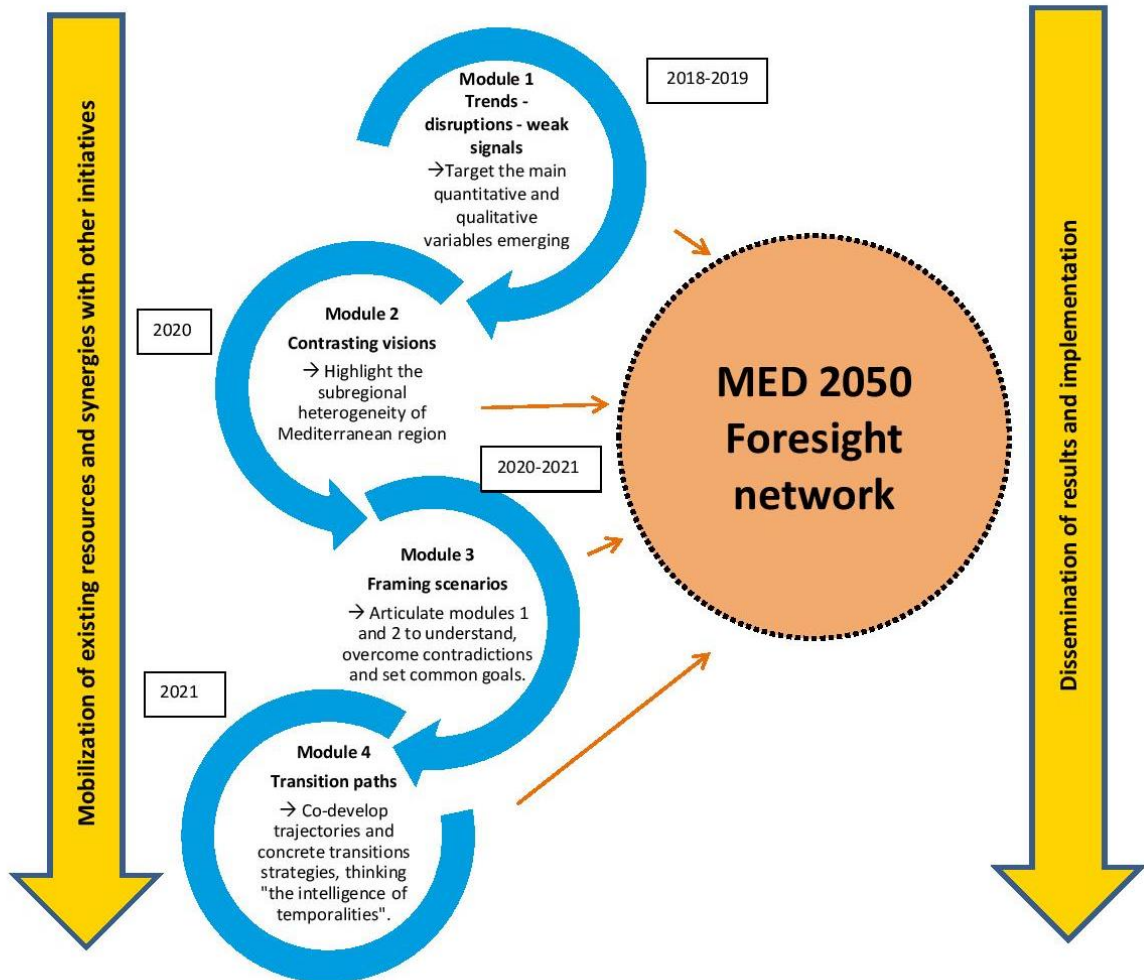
Mobilization of existing resources and synergies with other initiatives

2018-2019

Module 1
Trends - disruptions - weak signals
→Target the main quantitative and qualitative variables emerging

2020

Module 2
Contrasting visions
→ Highlight the subregional heterogeneity of Mediterranean region

2020-2021

Module 3
Framing scenarios
→ Articulate modules 1 and 2 to understand, overcome contradictions and set common goals.

2021

Module 4
Transition paths
→ Co-develop trajectories and concrete transitions strategies, thinking "the intelligence of temporalities".

MED 2050 Foresight network

Dissemination of results and implementation